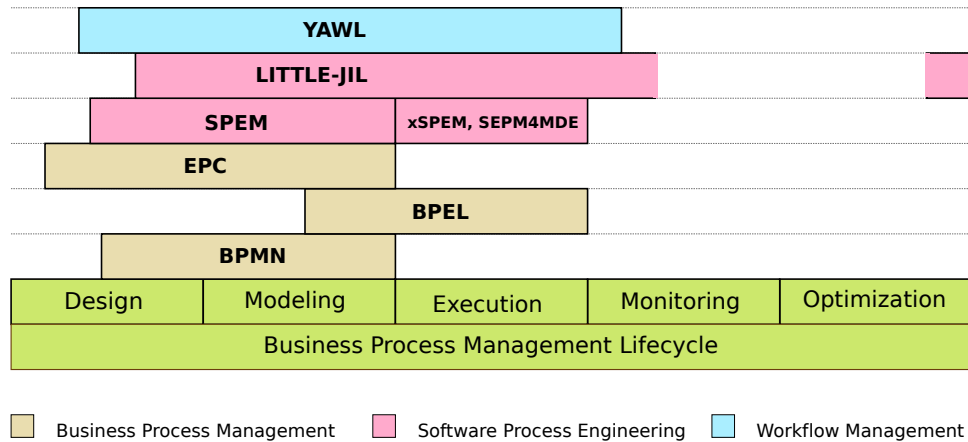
YAWL

LITTLE-JIL

SPEM

xSPEM, SEPM4MDE

EPC

BPEL

BPMN

| Design | Modeling | Execution | Monitoring | Optimization |
|---|---|---|---|---|

Business Process Management Lifecycle

Business Process Management
Software Process Engineering
Workflow Management